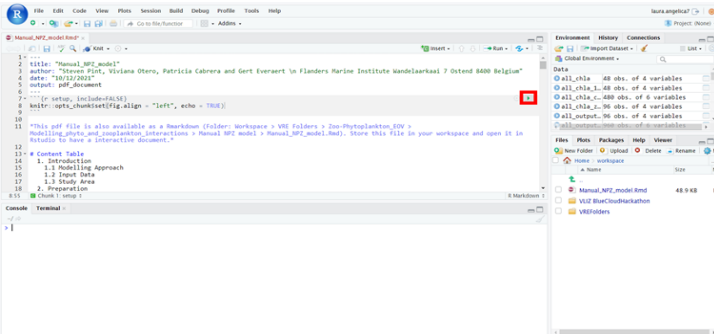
File Edit Code View Plots Session Build Debug Profile Tools Help
laura.angelica7
Go to file/function
Addins
Project: (None)

Manual_NPZ_model.Rmd*
Knit
Insert
Run

1 ---
2 title: "Manual_NPZ_model"
3 author: "Steven Pint, Viviana Otero, Patricia Cabrera and Gert Everaert \n Flanders Marine Institute Wandelaarkaai 7 Ostend 8400 Belgium"
4 date: "10/12/2021"
5 output: pdf_document
6 ---
7 ```{r setup, include=FALSE}
8 knitr::opts_chunk$set(fig.align = "left", echo = TRUE)
9 ```
10
11 "This pdf file is also available as a Rmarkdown (Folder: Workspace > VRE Folders > Zoo-Phytoplankton_EOV > Modelling_phyto_and_zooplankton_interactions > Manual NPZ model > Manual_NPZ_model.Rmd). Store this file in your workspace and open it in Rstudio to have a interactive document."
12
13 # Content Table
14 1. Introduction
15 1.1 Modelling Approach
16 1.2 Input Data
17 1.3 Study Area
18 2. Preparation
8:55 Chunk 1: setup
R Markdown

Console Terminal
>

Environment History Connections
Import Dataset
List
Global Environment
all_chla 48 obs. of 4 variables
all_chla_1... 48 obs. of 4 variables
all_chla_2... 480 obs. of 6 variables
all_chla_c... 98 obs. of 4 variables
all_output... 96 obs. of 4 variables
all_output... 96 obs. of 4 variables

Files Plots Packages Help Viewer
New Folder Upload Delete Rename More
Home > workspace
Name Size
..
Manual_NPZ_model.Rmd 48.9 KB
VLIZ BlueCloudHackathon
VREFolders